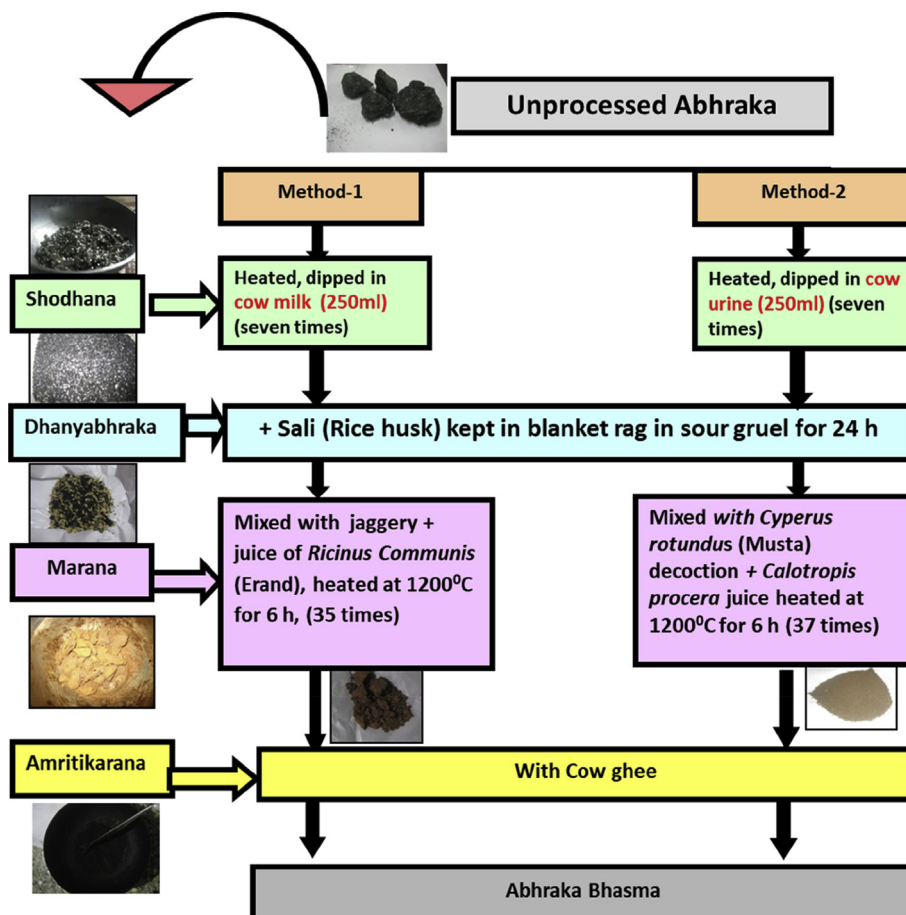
Unprocessed Abhraka

Method-1

Method-2

Shodhana

Heated, dipped in cow milk (250ml) (seven times)

Heated, dipped in cow urine (250ml) (seven times)

Dhanyabhraka

+ Sali (Rice husk) kept in blanket rag in sour gruel for 24 h

Marana

Mixed with jaggery + juice of *Ricinus Communis* (Erand), heated at $1200^0C$ for 6 h, (35 times)

Mixed *with Cyperus rotundus* (Musta) decoction + *Calotropis procera* juice heated at $1200^0C$ for 6 h (37 times)

Amritikarana

With Cow ghee

Abhraka Bhasma